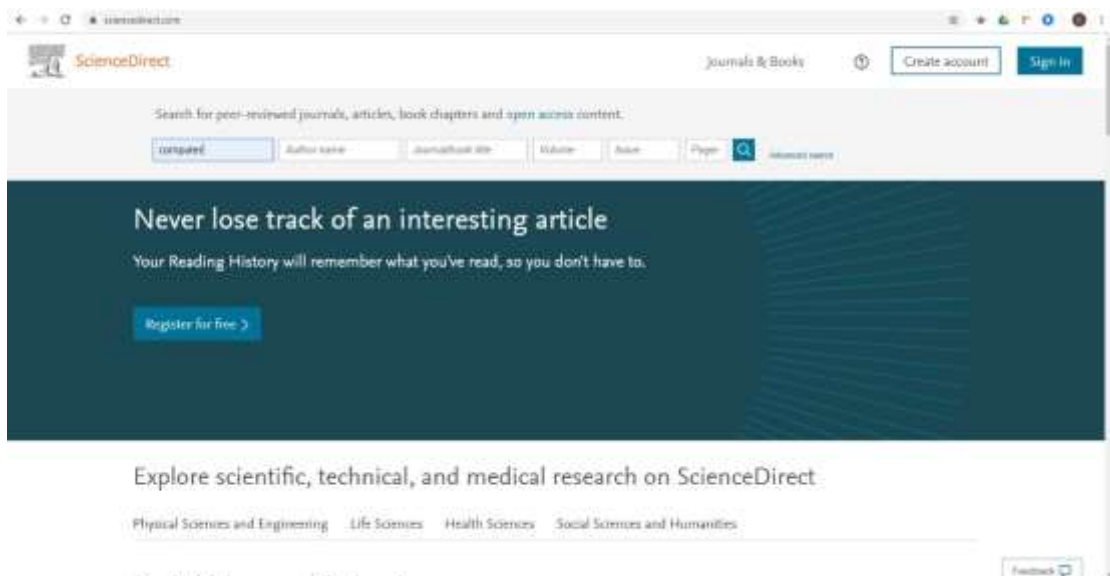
sciencedirect.com

ScienceDirect

Journals & Books

Create account

Sign in

Search for peer-reviewed journals, articles, book chapters and open access content.

compated

Author name

Journal/book title

Volume

Issue

Pages

Advanced search

Never lose track of an interesting article

Your Reading History will remember what you've read, so you don't have to.

Register for free >

Explore scientific, technical, and medical research on ScienceDirect

Physical Sciences and Engineering Life Sciences Health Sciences Social Sciences and Humanities

Feedback